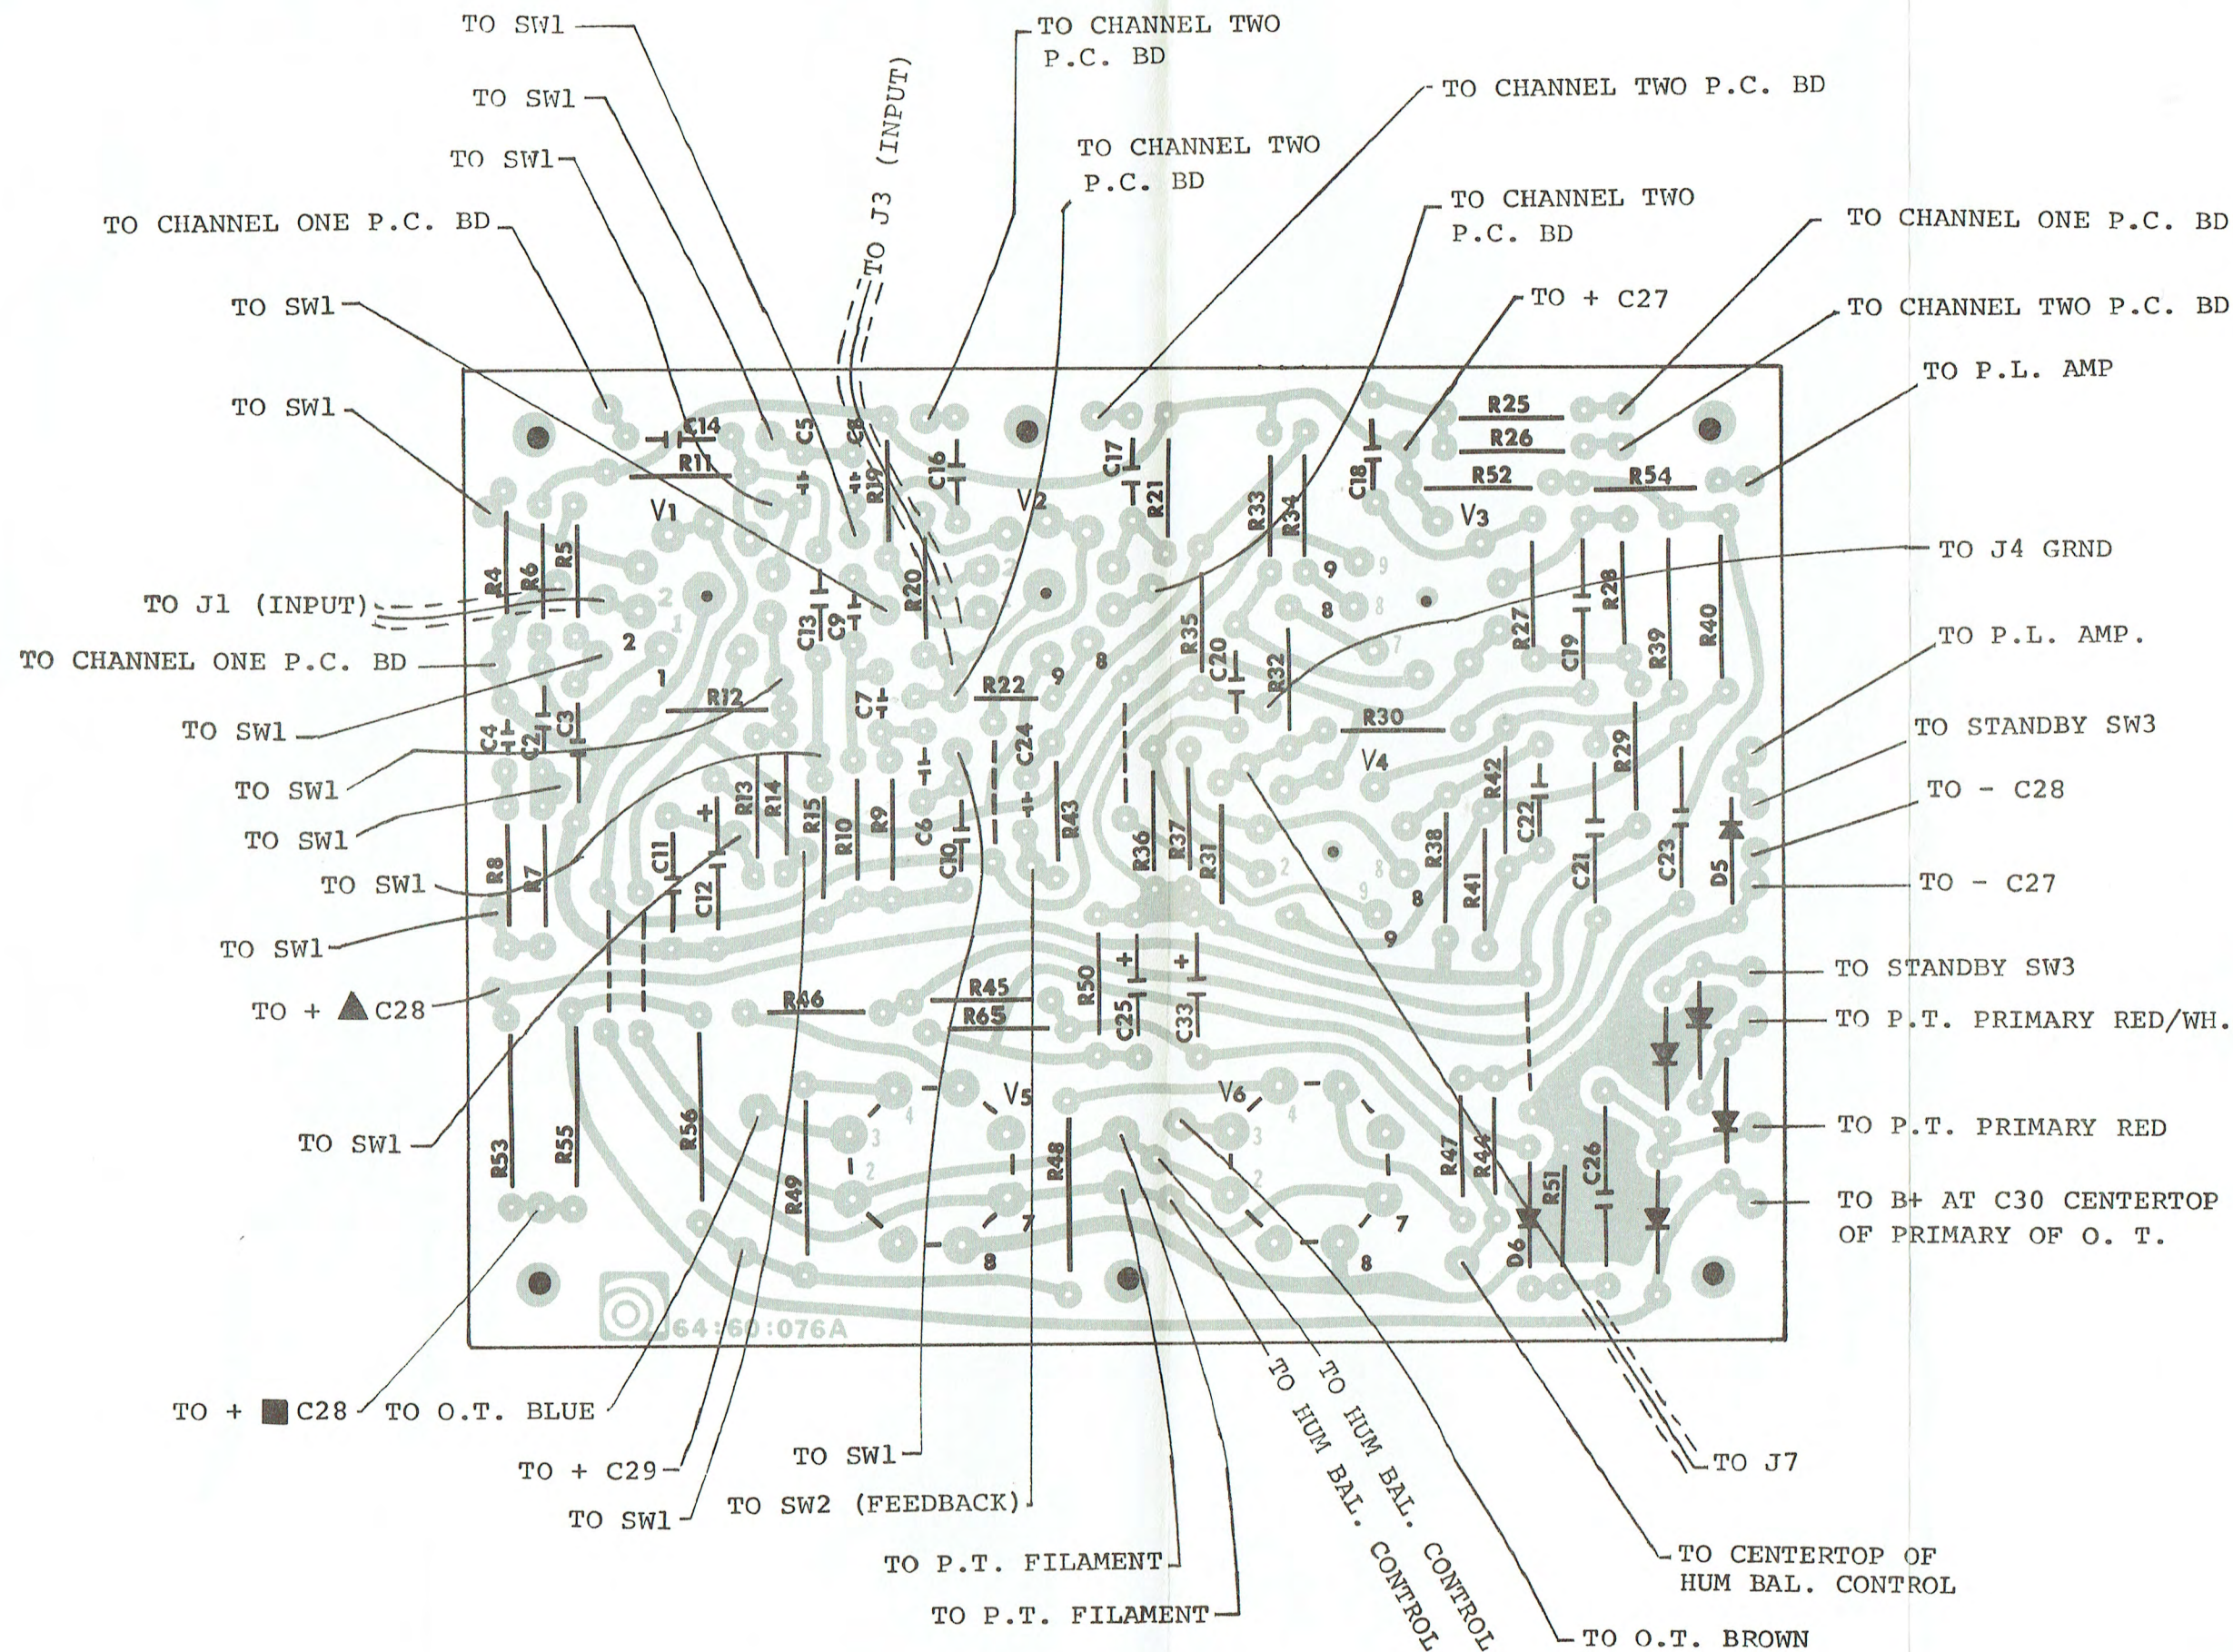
TO SW1
TO CHANNEL TWO P.C. BD
TO SW1
TO J3 (INPUT)
TO CHANNEL TWO P.C. BD
TO SW1
TO CHANNEL TWO P.C. BD
TO CHANNEL ONE P.C. BD
TO CHANNEL TWO P.C. BD
TO CHANNEL ONE P.C. BD
TO + C27
TO SW1
TO CHANNEL TWO P.C. BD
TO SW1
TO P.L. AMP
TO J4 GRND
TO J1 (INPUT)
TO CHANNEL ONE P.C. BD
TO P.L. AMP.
TO SW1
TO STANDBY SW3
TO SW1
TO - C28
TO SW1
TO SW1
TO - C27
TO SW1
TO STANDBY SW3
TO + ▲ C28
TO P.T. PRIMARY RED/WH.
TO SW1
TO P.T. PRIMARY RED
TO B+ AT C30 CENTERTOP OF PRIMARY OF O. T.

C14 R11 C5 C8 R19 C16 V1 V2 C17 R21 R33 R34 C18 R25 R26 R52 R54 V3 R4 R6 R5 C13 C9 R20 R35 C20 R32 R27 C19 R28 R39 R40 R12 C7 R22 R30 V4 C4 C2 C3 C24 R29 R42 C22 R13 R14 R15 R10 R9 C6 R43 R36 R37 R31 R38 R8 R7 C11 C12 C10 R41 C21 C23 D5 R46 R45 R65 R50 C25 C33 V5 V6 R53 R55 R56 R49 R48 R47 R44 R51 C26 D6
64:60:076A

TO + ■ C28
TO O.T. BLUE
TO + C29
TO SW1
TO SW1
TO SW2 (FEEDBACK)
TO P.T. FILAMENT
TO P.T. FILAMENT
TO HUM BAL. CONTROL
TO HUM BAL. CONTROL
TO J7
TO CENTERTOP OF HUM BAL. CONTROL
TO O.T. BROWN